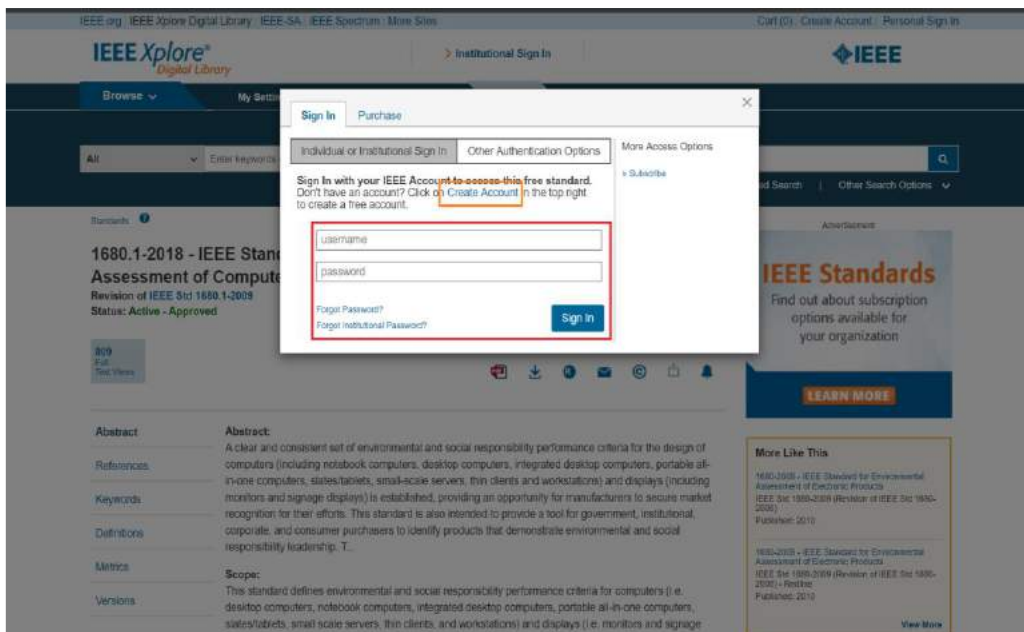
IEEE.org | IEEE Xplore Digital Library | IEEE-SA | IEEE Spectrum | More Sites

Cart (0) | Create Account | Personal Sign In

IEEE Xplore® Digital Library

> Institutional Sign In

IEEE

Browse

My Setti

All

Enter keywords

Standards

1680.1-2018 - IEEE Stand
Assessment of Compute

Revision of IEEE Std 1680.1-2009
Status: Active - Approved

809
Full
Text Views

Sign In | Purchase

×

Individual or Institutional Sign In | Other Authentication Options

More Access Options

» Subscribe

Sign In with your IEEE Account to access this free standard.
Don't have an account? Click on Create Account in the top right to create a free account.

username

password

Forgot Password?
Forgot Institutional Password?

Sign In

d Search | Other Search Options

Advertisement

IEEE Standards
Find out about subscription options available for your organization

LEARN MORE

Abstract

References

Keywords

Definitions

Metrics

Versions

Abstract:
A clear and consistent set of environmental and social responsibility performance criteria for the design of computers (including notebook computers, desktop computers, integrated desktop computers, portable all-in-one computers, slates/tablets, small-scale servers, thin clients and workstations) and displays (including monitors and signage displays) is established, providing an opportunity for manufacturers to secure market recognition for their efforts. This standard is also intended to provide a tool for government, institutional, corporate, and consumer purchasers to identify products that demonstrate environmental and social responsibility leadership. T...

Scope:
This standard defines environmental and social responsibility performance criteria for computers (i.e. desktop computers, notebook computers, integrated desktop computers, portable all-in-one computers, slates/tablets, small scale servers, thin clients, and workstations) and displays (i.e. monitors and signage

More Like This

1680-2009 - IEEE Standard for Environmental Assessment of Electronic Products
IEEE Std 1680-2009 (Revision of IEEE Std 1680-2006)
Published: 2010

1680-2009 - IEEE Standard for Environmental Assessment of Electronic Products
IEEE Std 1680-2009 (Revision of IEEE Std 1680-2006) - Redline
Published: 2010

View More